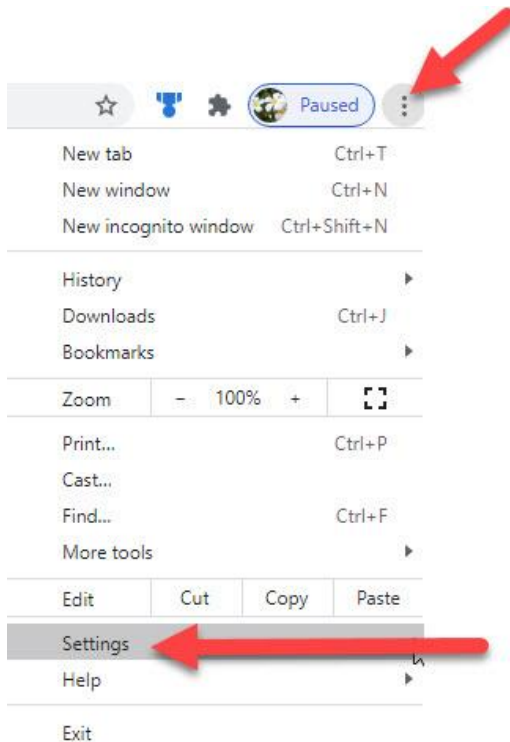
Paused

New tab Ctrl+T
New window Ctrl+N
New incognito window Ctrl+Shift+N

History
Downloads Ctrl+J
Bookmarks

Zoom − 100% +

Print... Ctrl+P
Cast...
Find... Ctrl+F
More tools

Edit Cut Copy Paste

Settings
Help

Exit